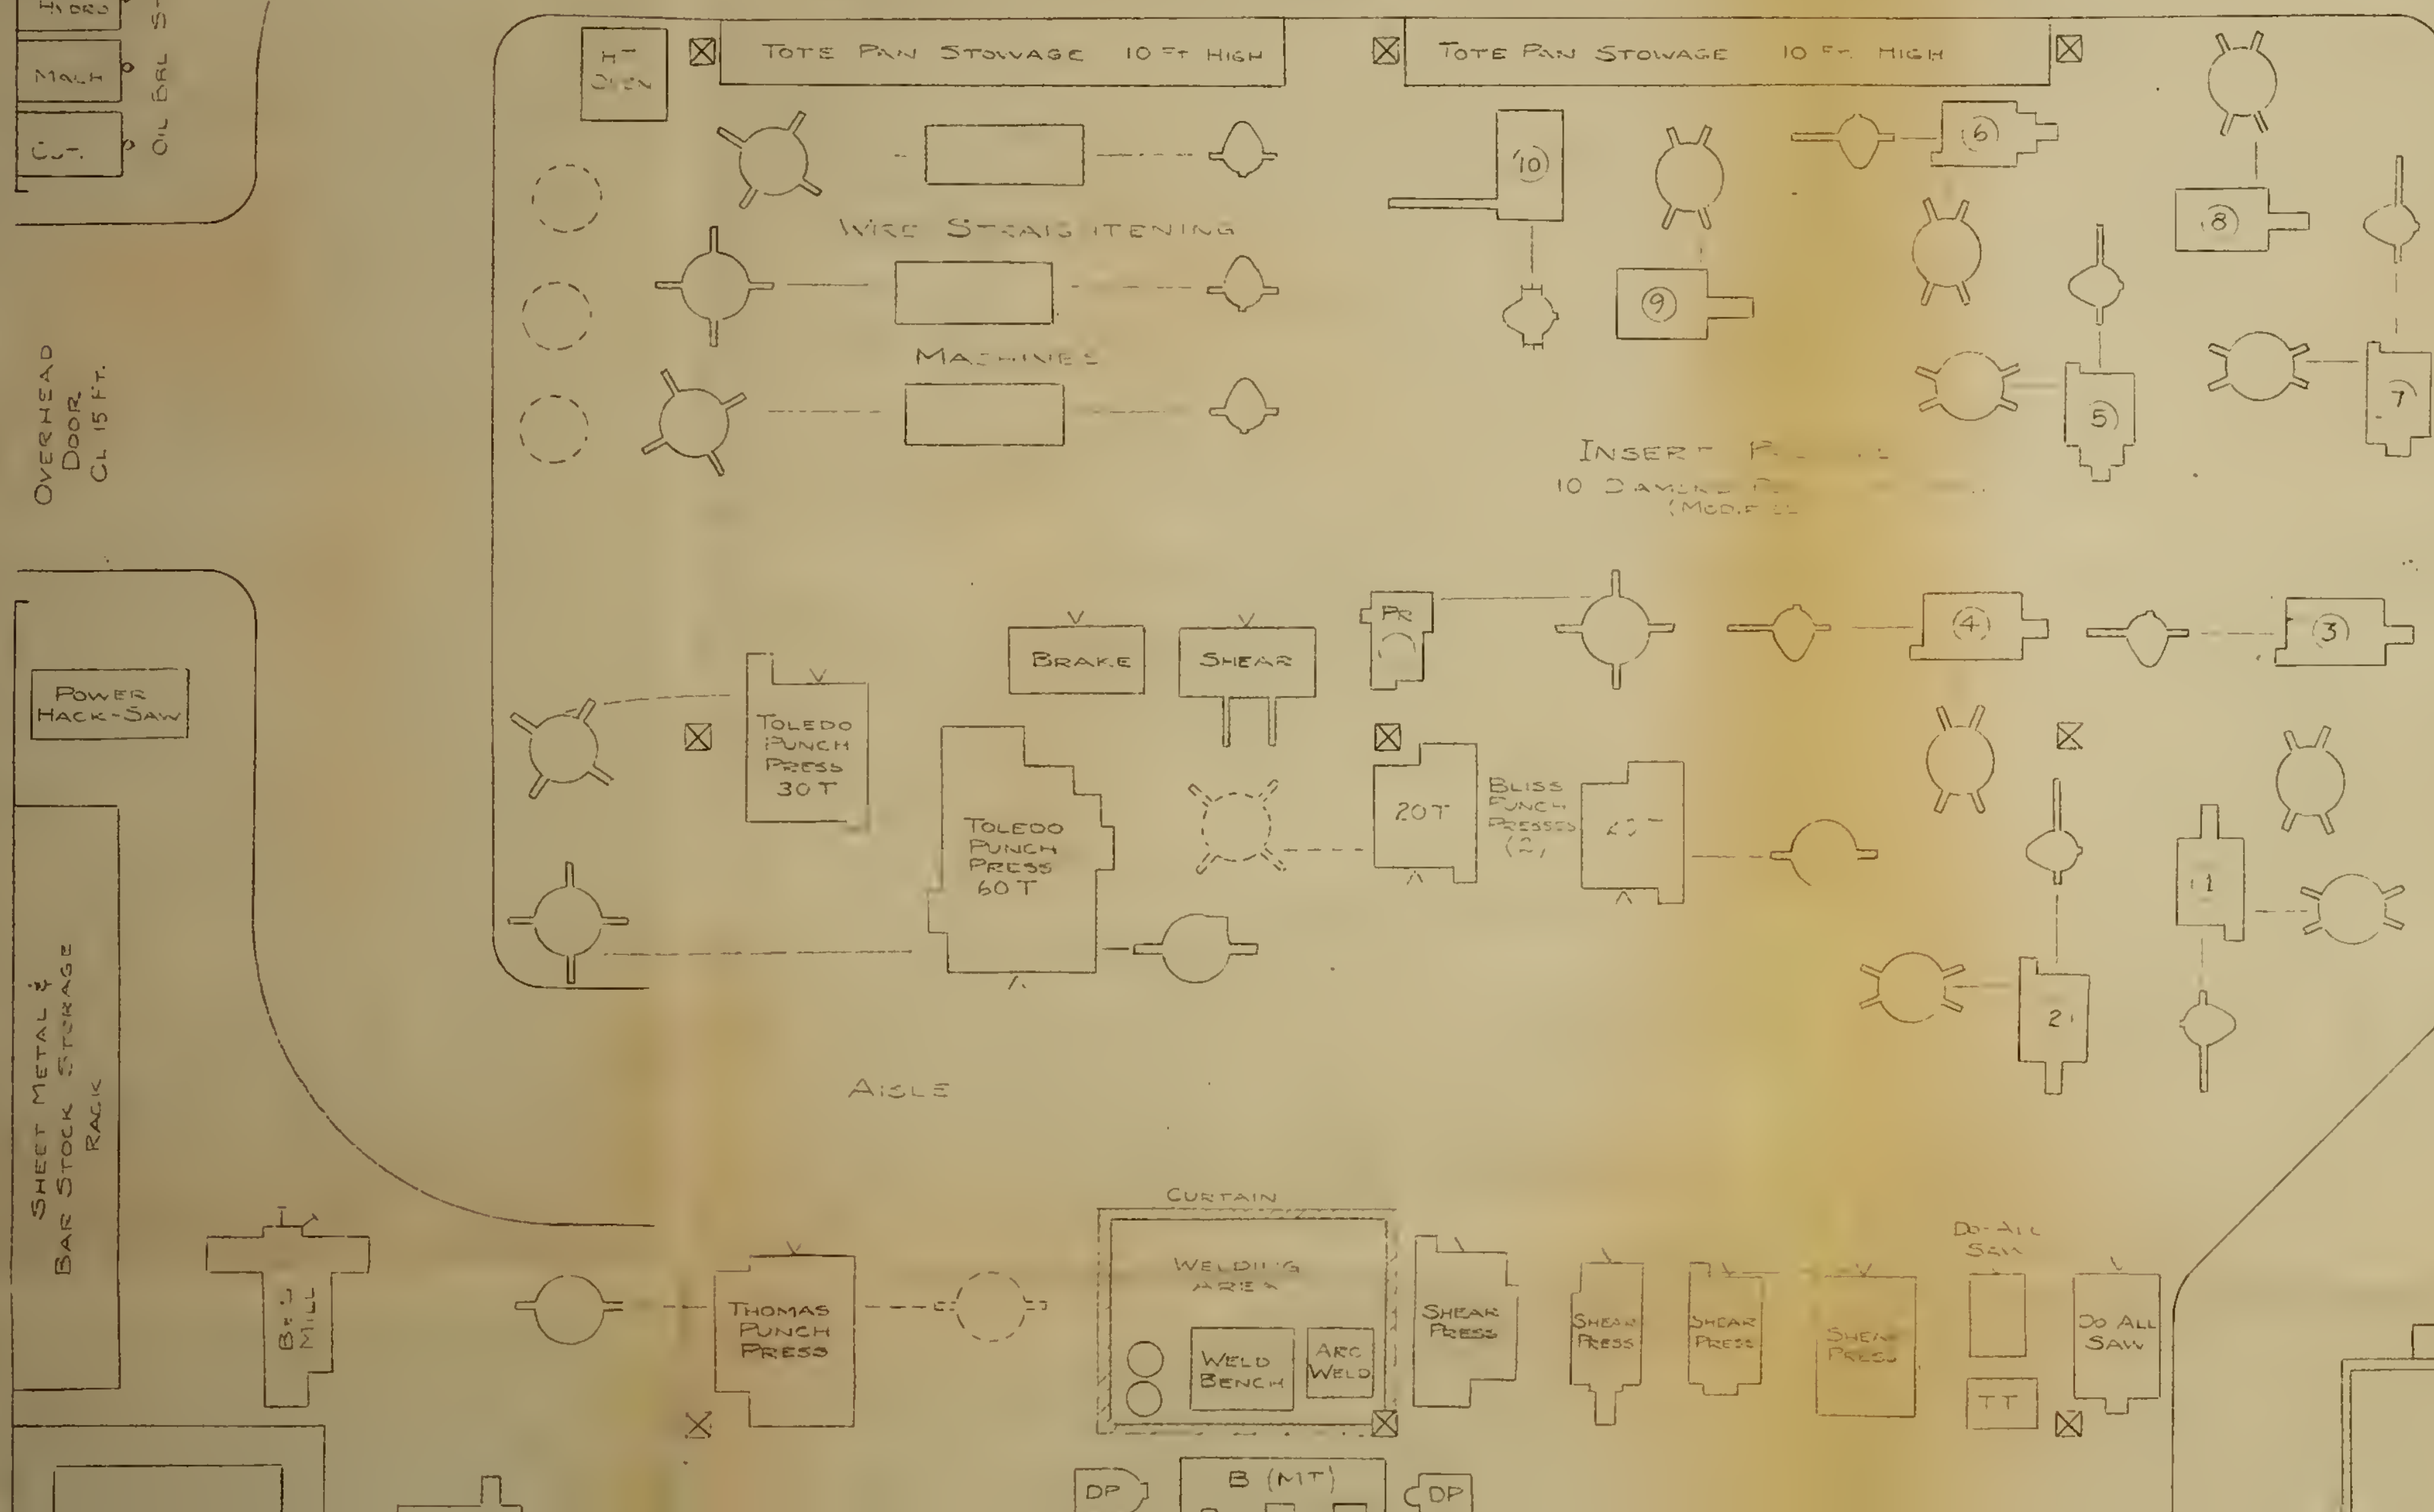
HYDRO
MACH
CUT.
OIL BRL ST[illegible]

HT OVEN
TOTE PAN STOWAGE 10 FT HIGH
TOTE PAN STOWAGE 10 FT HIGH

WIRE STRAIGHTENING
MACHINES

10
9
6
8
7
5

INSERT P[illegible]
10 DAM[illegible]
(MODIF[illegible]

OVERHEAD DOOR CL 15 FT.

POWER HACK-SAW

PR
BRAKE
SHEAR
4
3

TOLEDO PUNCH PRESS 30 T
TOLEDO PUNCH PRESS 60 T
20 T
BLISS PUNCH PRESSES (2)
20 T
1
2

SHEET METAL & BAR STOCK STORAGE RACK

AISLE

CURTAIN
WELDING AREA
WELD BENCH
ARC WELD

B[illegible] MILL
THOMAS PUNCH PRESS
SHEAR PRESS
SHEAR PRESS
SHEAR PRESS
SHEAR PRESS
DO-ALL SAW
DO ALL SAW
TT

DP
B (MT)
DP